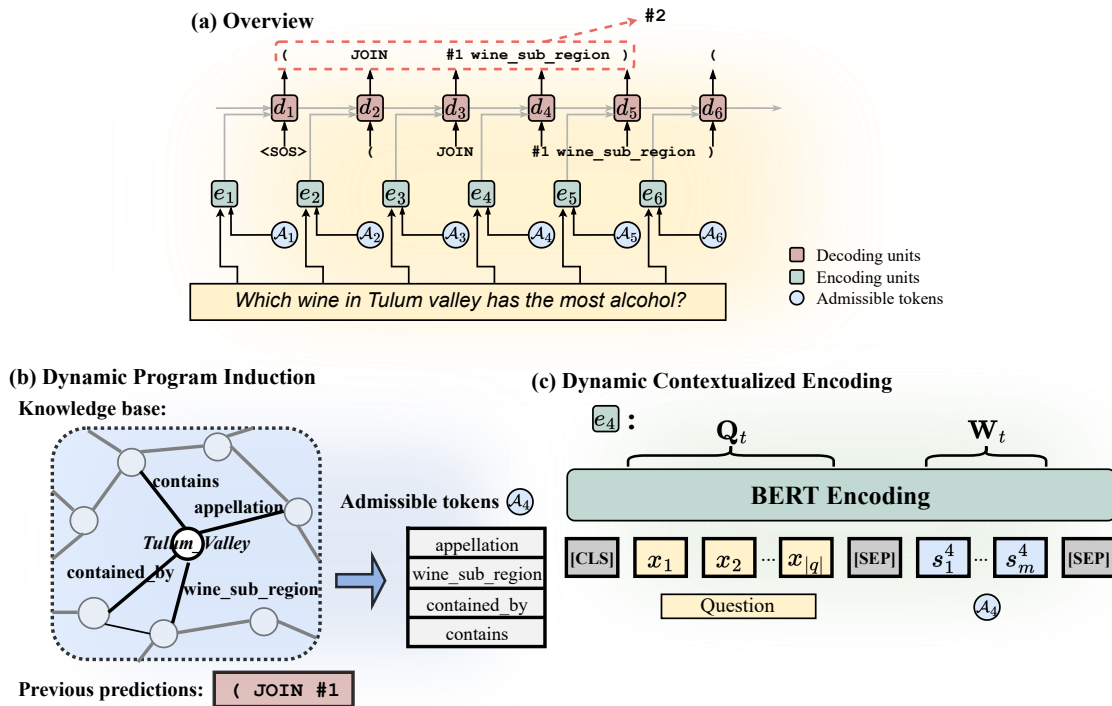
(a) Overview

#2

( JOIN #1 wine_sub_region )

(

$d_1$ $d_2$ $d_3$ $d_4$ $d_5$ $d_6$

<SOS> ( JOIN #1 wine_sub_region )

$e_1$ $e_2$ $e_3$ $e_4$ $e_5$ $e_6$

$\mathcal{A}_1$ $\mathcal{A}_2$ $\mathcal{A}_3$ $\mathcal{A}_4$ $\mathcal{A}_5$ $\mathcal{A}_6$

Which wine in Tulum valley has the most alcohol?

Decoding units
Encoding units
Admissible tokens

(b) Dynamic Program Induction

Knowledge base:

contains
appellation
Tulum_Valley
contained_by
wine_sub_region

Admissible tokens $\mathcal{A}_4$

| appellation |
|---|
| wine_sub_region |
| contained_by |
| contains |

Previous predictions: ( JOIN #1

(c) Dynamic Contextualized Encoding

$e_4$ :

$\mathbf{Q}_t$ $\mathbf{W}_t$

BERT Encoding

[CLS] $x_1$ $x_2$ ··· $x_{|q|}$ [SEP] $s_1^4$ ··· $s_m^4$ [SEP]

Question $\mathcal{A}_4$